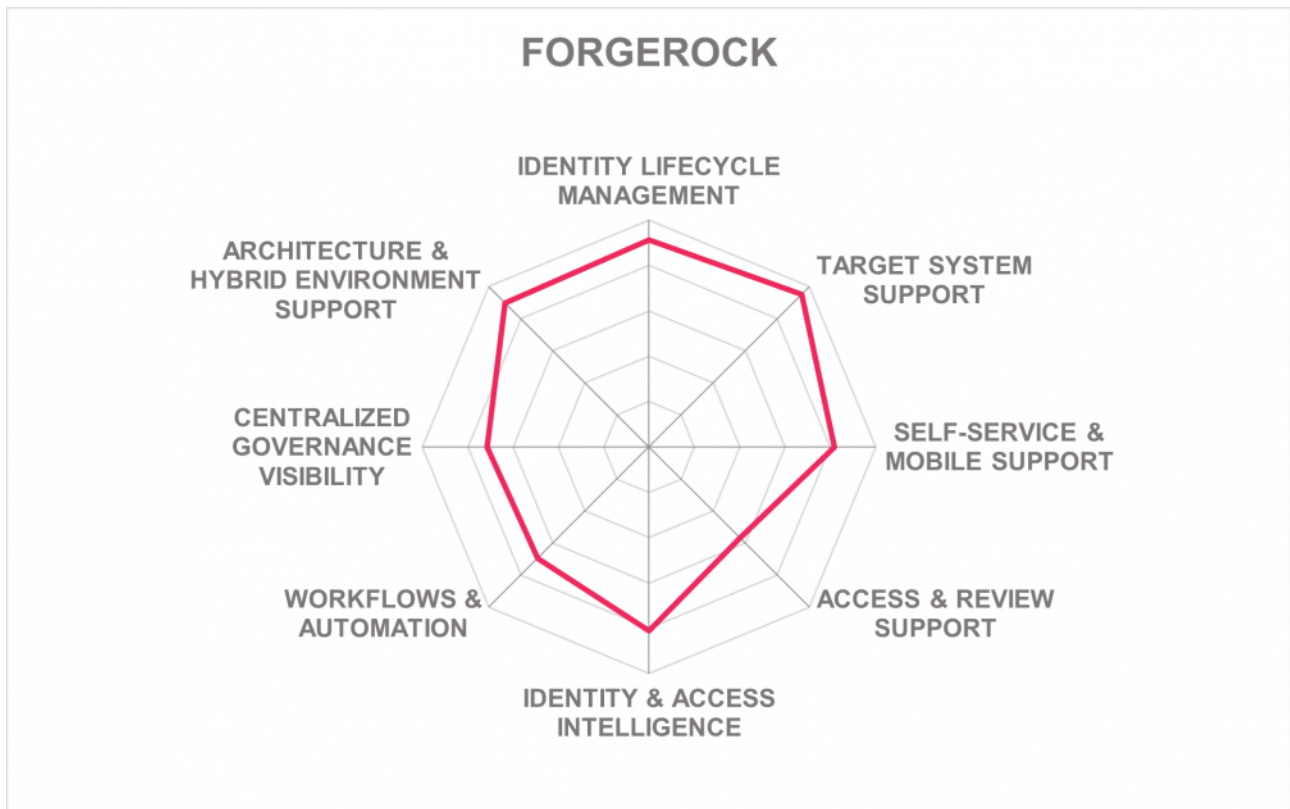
FORGEROCK

IDENTITY LIFECYCLE MANAGEMENT

TARGET SYSTEM SUPPORT

SELF-SERVICE & MOBILE SUPPORT

ACCESS & REVIEW SUPPORT

IDENTITY & ACCESS INTELLIGENCE

WORKFLOWS & AUTOMATION

CENTRALIZED GOVERNANCE VISIBILITY

ARCHITECTURE & HYBRID ENVIRONMENT SUPPORT